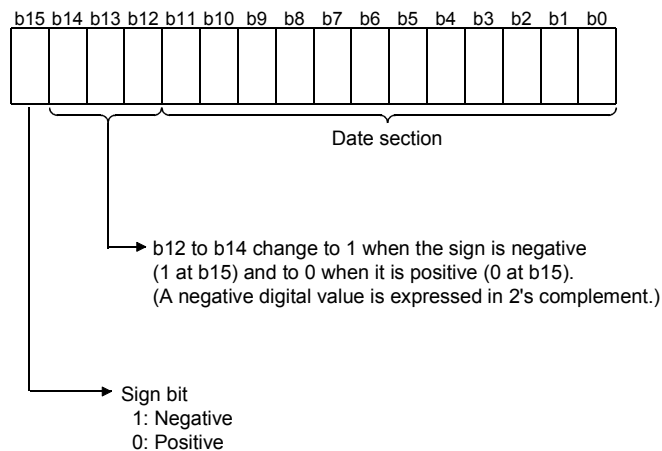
b15 b14 b13 b12 b11 b10 b9 b8 b7 b6 b5 b4 b3 b2 b1 b0

Date section

b12 to b14 change to 1 when the sign is negative (1 at b15) and to 0 when it is positive (0 at b15). (A negative digital value is expressed in 2's complement.)

Sign bit
1: Negative
0: Positive